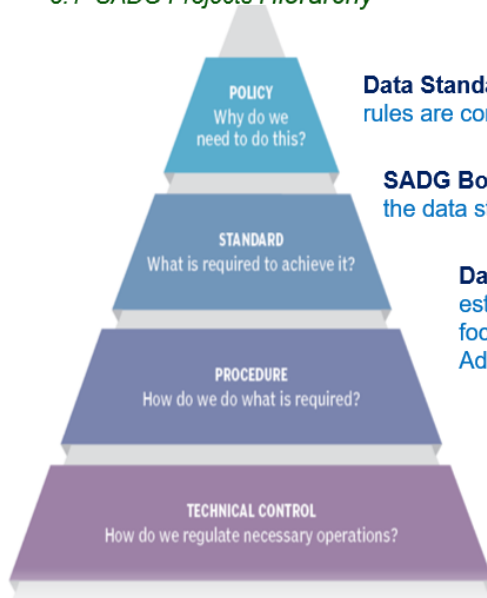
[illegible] SADG Projects Hierarchy

POLICY
Why do we need to do this?

STANDARD
What is required to achieve it?

PROCEDURE
How do we do what is required?

TECHNICAL CONTROL
How do we regulate necessary operations?

Data Standa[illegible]
rules are co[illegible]

SADG Bo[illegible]
the data st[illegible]

Da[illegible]
est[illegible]
foc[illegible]
Ad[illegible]